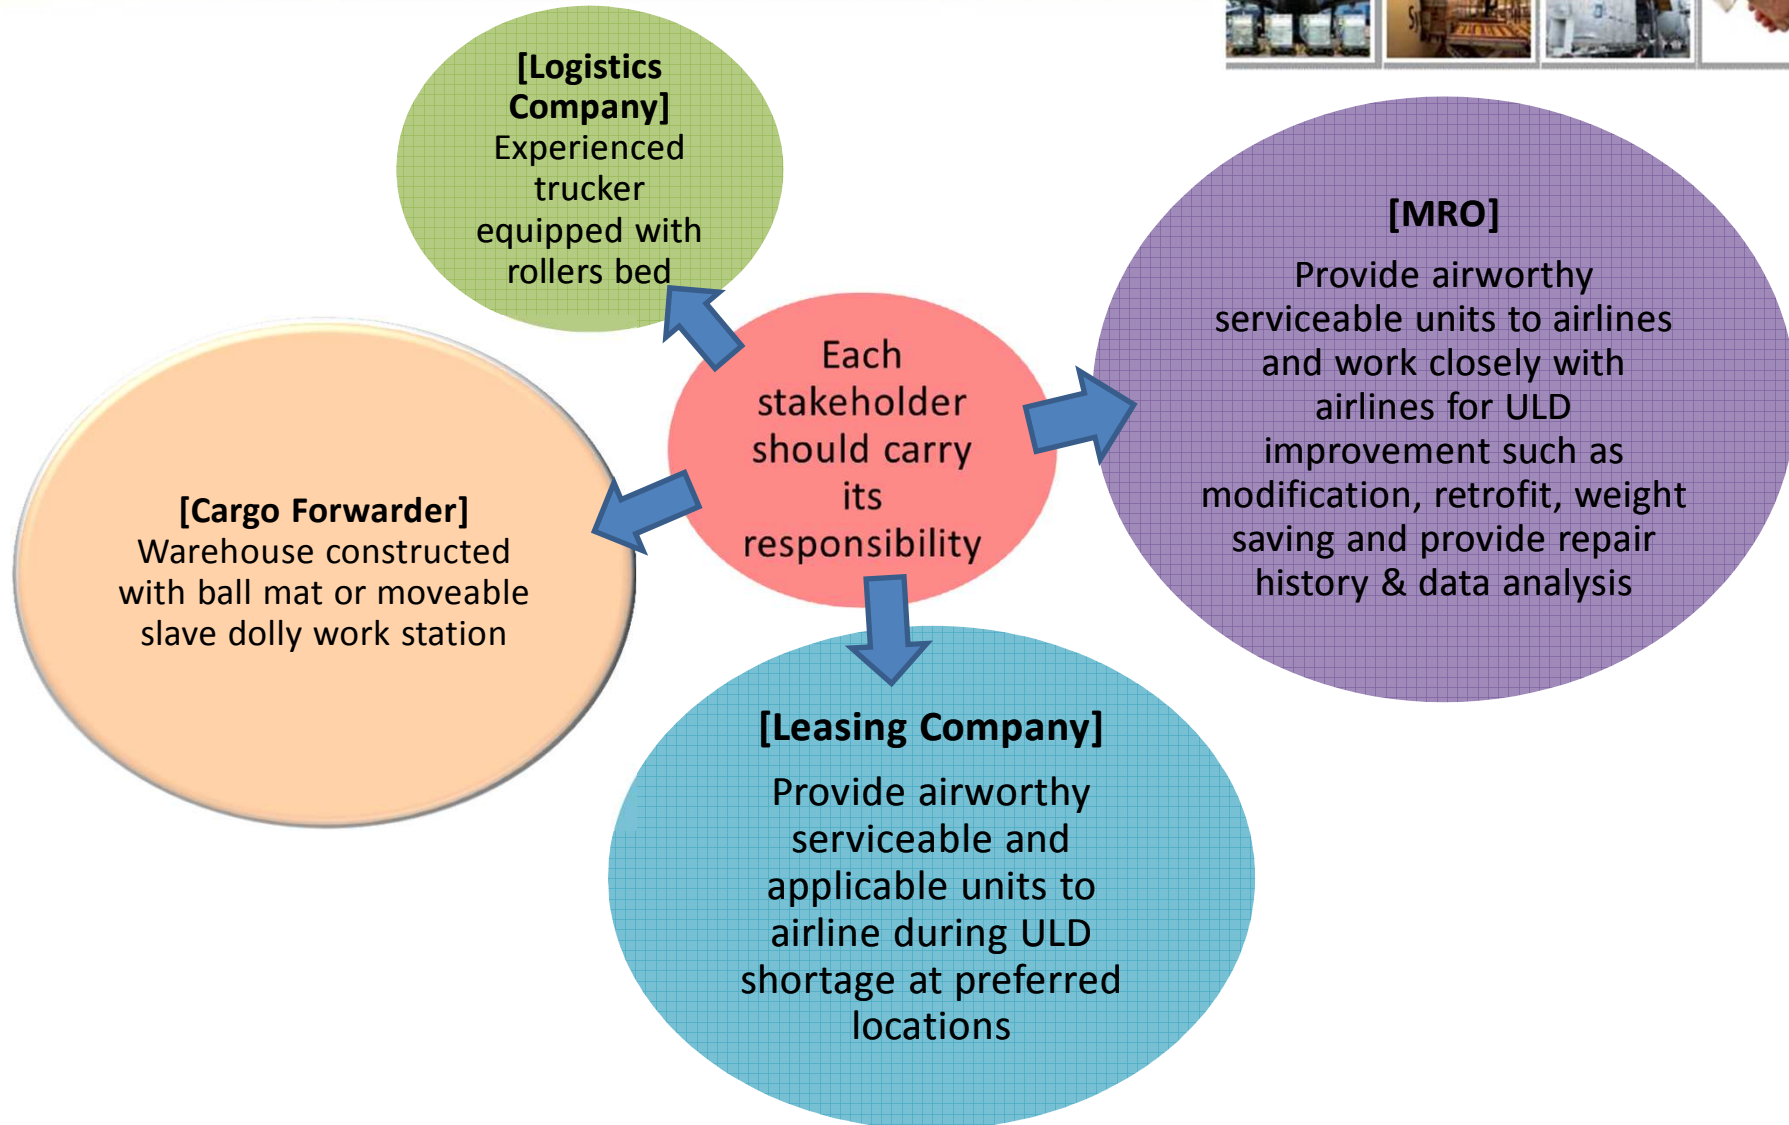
Each stakeholder should carry its responsibility

[Logistics Company]
Experienced trucker equipped with rollers bed

[MRO]
Provide airworthy serviceable units to airlines and work closely with airlines for ULD improvement such as modification, retrofit, weight saving and provide repair history & data analysis

[Cargo Forwarder]
Warehouse constructed with ball mat or moveable slave dolly work station

[Leasing Company]
Provide airworthy serviceable and applicable units to airline during ULD shortage at preferred locations